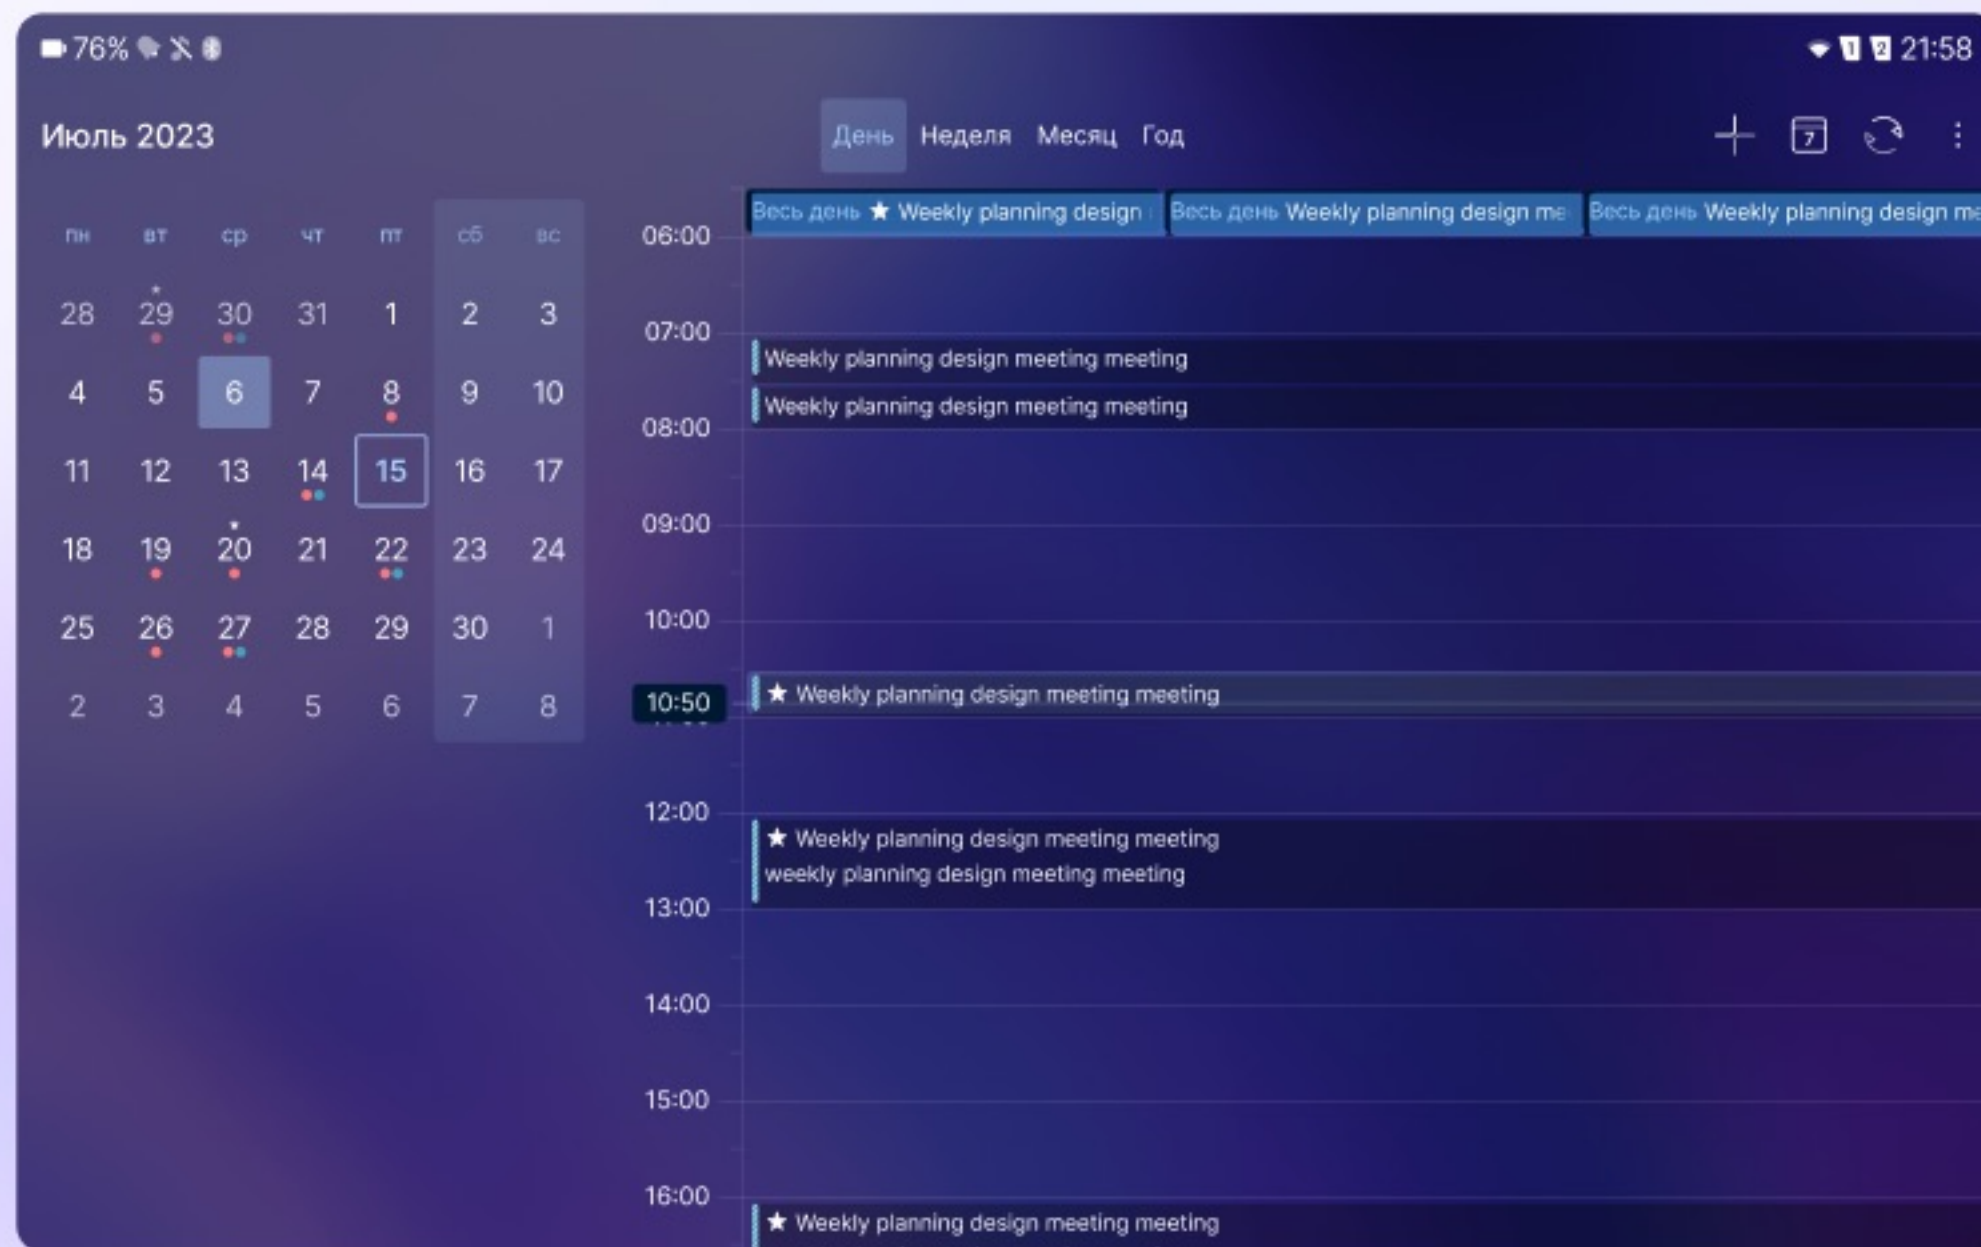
76%

21:58

Июль 2023

День Неделя Месяц Год

| пн | вт | ср | чт | пт | сб | вс |
|---|---|---|---|---|---|---|
| 28 | 29 | 30 | 31 | 1 | 2 | 3 |
| 4 | 5 | 6 | 7 | 8 | 9 | 10 |
| 11 | 12 | 13 | 14 | 15 | 16 | 17 |
| 18 | 19 | 20 | 21 | 22 | 23 | 24 |
| 25 | 26 | 27 | 28 | 29 | 30 | 1 |
| 2 | 3 | 4 | 5 | 6 | 7 | 8 |

Весь день ★ Weekly planning design
Весь день Weekly planning design me
Весь день Weekly planning design me

06:00
07:00
Weekly planning design meeting meeting
Weekly planning design meeting meeting
08:00
09:00
10:00
10:50
★ Weekly planning design meeting meeting
12:00
★ Weekly planning design meeting meeting
weekly planning design meeting meeting
13:00
14:00
15:00
16:00
★ Weekly planning design meeting meeting